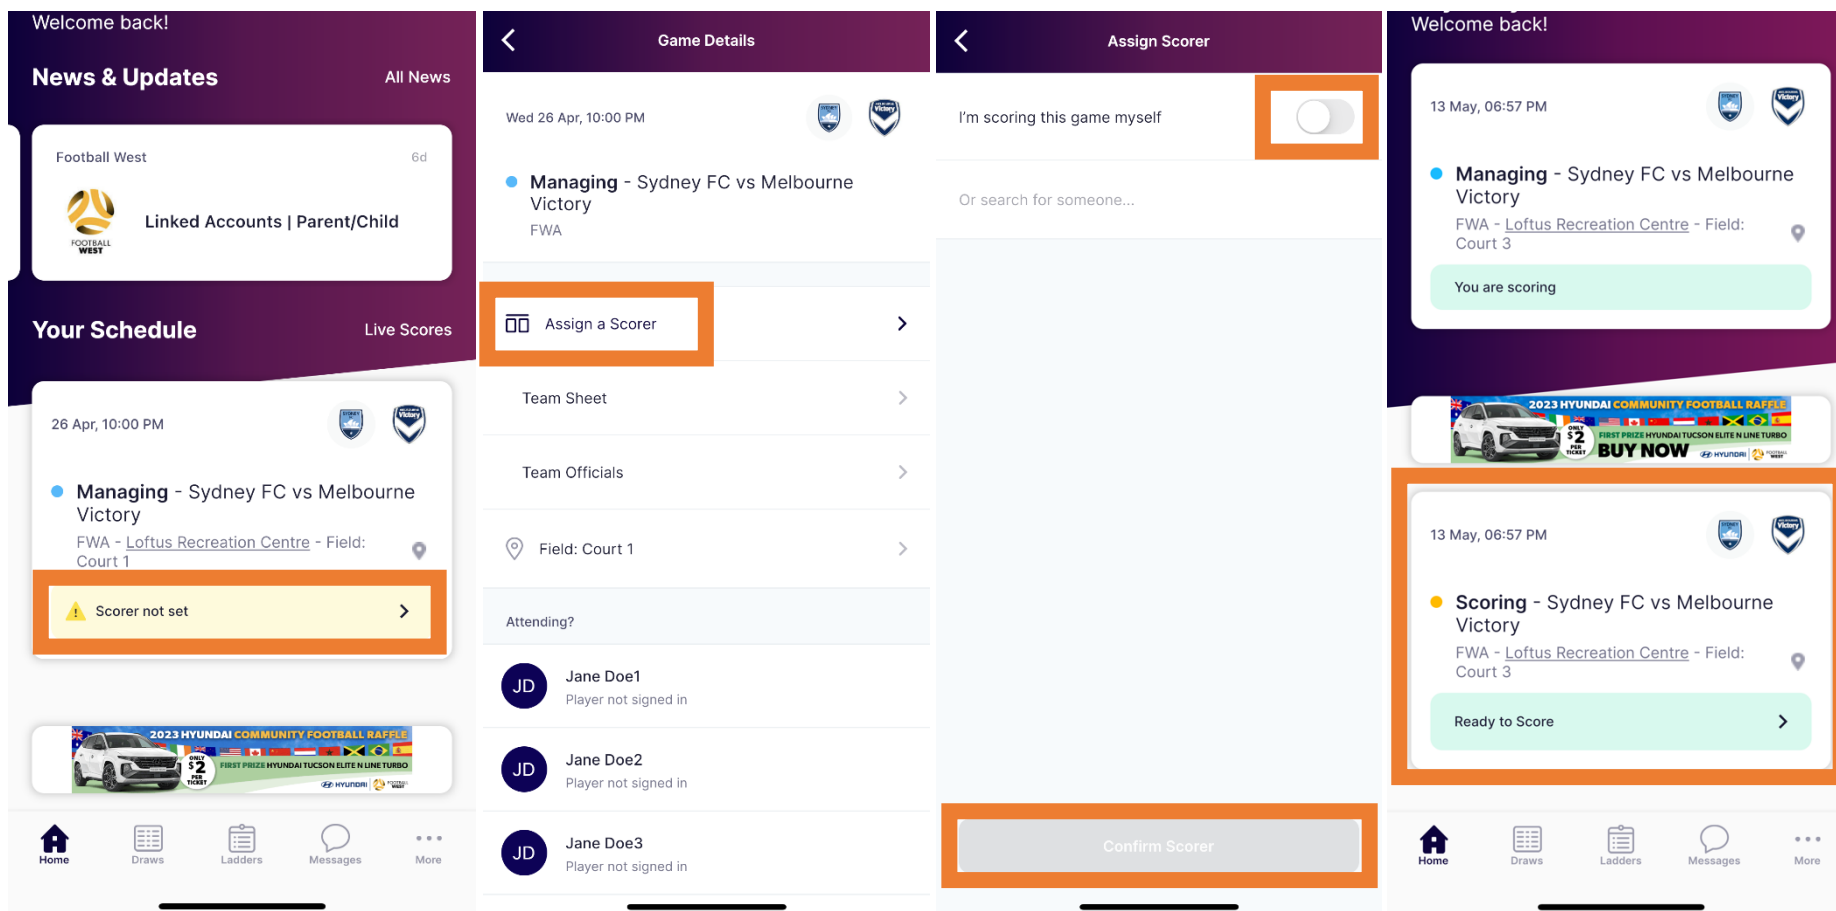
Welcome back!

News & Updates

All News

Football West

6d

FOOTBALL WEST

Linked Accounts | Parent/Child

Your Schedule

Live Scores

26 Apr, 10:00 PM

Managing - Sydney FC vs Melbourne Victory

FWA - Loftus Recreation Centre - Field: Court 1

Scorer not set

2023 HYUNDAI COMMUNITY FOOTBALL RAFFLE

ONLY $2 PER TICKET

FIRST PRIZE HYUNDAI TUCSON ELITE N LINE TURBO

Home Draws Ladders Messages More

Game Details

Wed 26 Apr, 10:00 PM

Managing - Sydney FC vs Melbourne Victory

FWA

Assign a Scorer

Team Sheet

Team Officials

Field: Court 1

Attending?

JD Jane Doe1
Player not signed in

JD Jane Doe2
Player not signed in

JD Jane Doe3
Player not signed in

Assign Scorer

I'm scoring this game myself

Or search for someone...

Confirm Scorer

Welcome back!

13 May, 06:57 PM

Managing - Sydney FC vs Melbourne Victory

FWA - Loftus Recreation Centre - Field: Court 3

You are scoring

2023 HYUNDAI COMMUNITY FOOTBALL RAFFLE

ONLY $2 PER TICKET

FIRST PRIZE HYUNDAI TUCSON ELITE N LINE TURBO

BUY NOW

13 May, 06:57 PM

Scoring - Sydney FC vs Melbourne Victory

FWA - Loftus Recreation Centre - Field: Court 3

Ready to Score

Home Draws Ladders Messages More